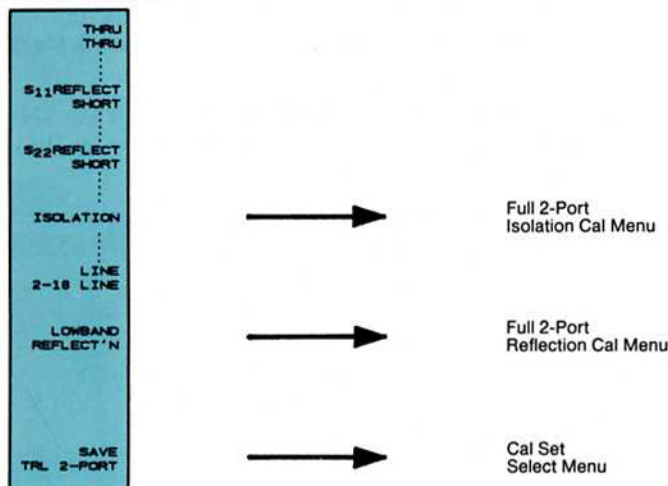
THRU
THRU

$S_{11}$REFLECT
SHORT

$S_{22}$REFLECT
SHORT

ISOLATION

Full 2-Port
Isolation Cal Menu

LINE
2-18 LINE

LOWBAND
REFLECT'N

Full 2-Port
Reflection Cal Menu

SAVE
TRL 2-PORT

Cal Set
Select Menu